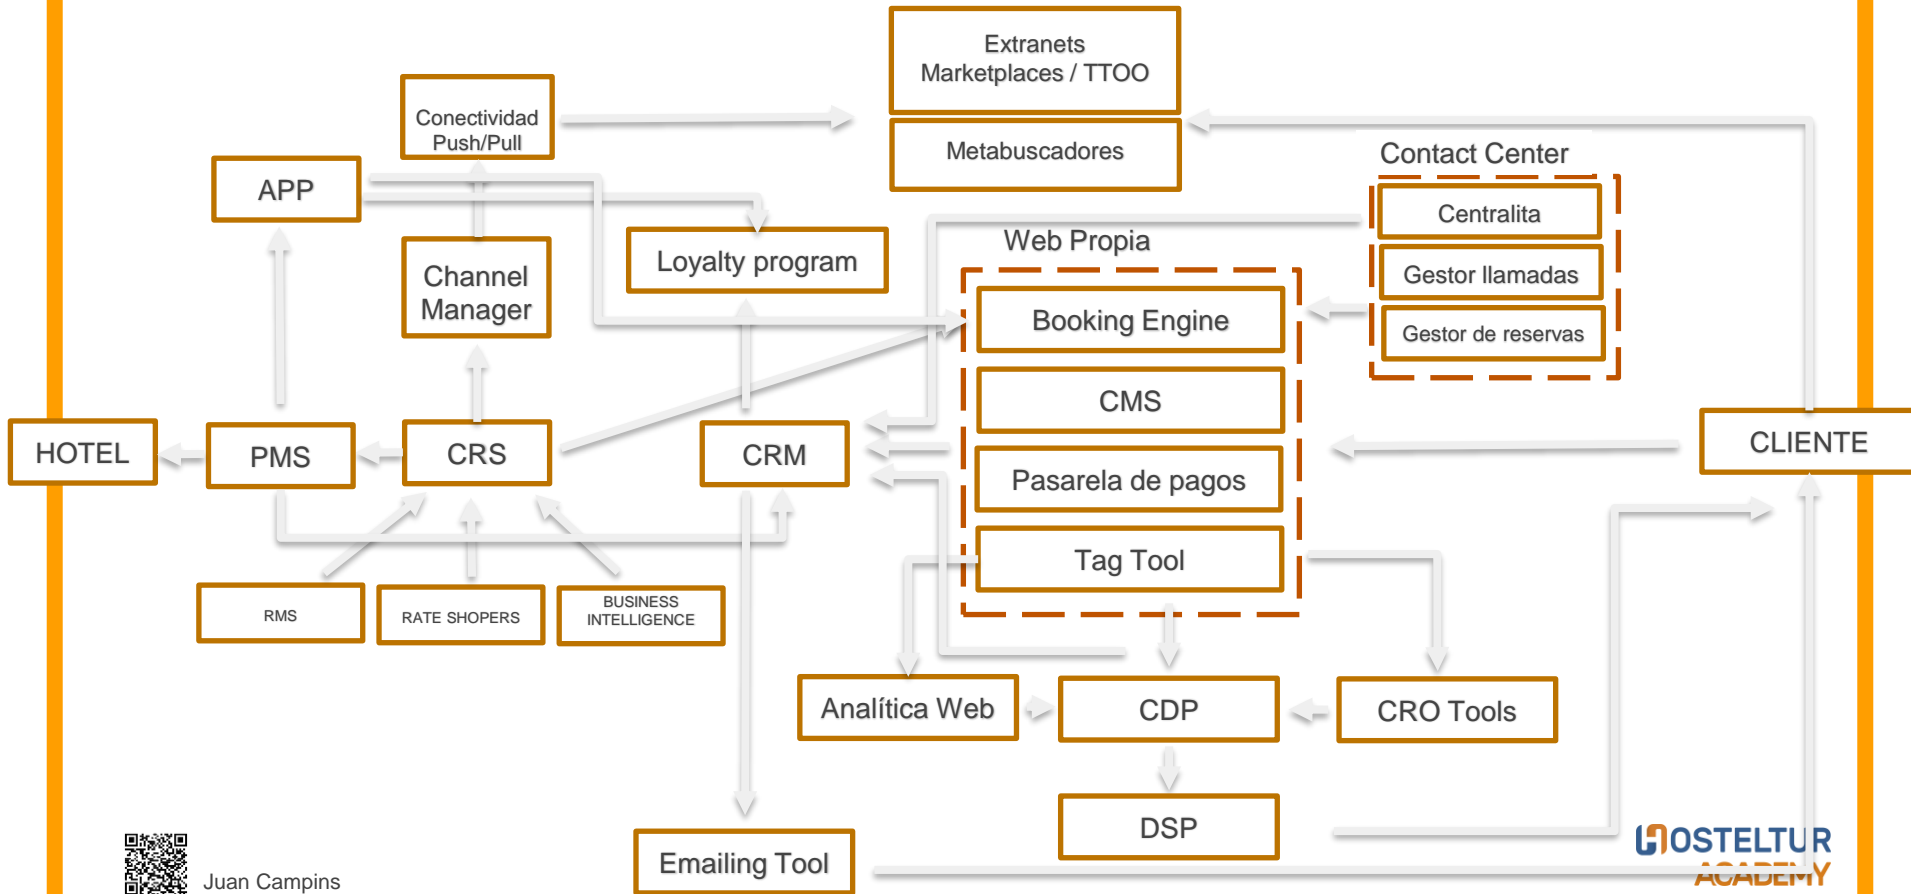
Extranets
Marketplaces / TTOO

Metabuscadores

Conectividad
Push/Pull

APP

Contact Center

Centralita

Gestor llamadas

Gestor de reservas

Loyalty program

Web Propia

Channel
Manager

Booking Engine

CMS

HOTEL

PMS

CRS

CRM

Pasarela de pagos

Tag Tool

CLIENTE

RMS

RATE SHOPERS

BUSINESS
INTELLIGENCE

Analítica Web

CDP

CRO Tools

DSP

Emailing Tool

Juan Campins

HOSTELTUR
ACADEMY